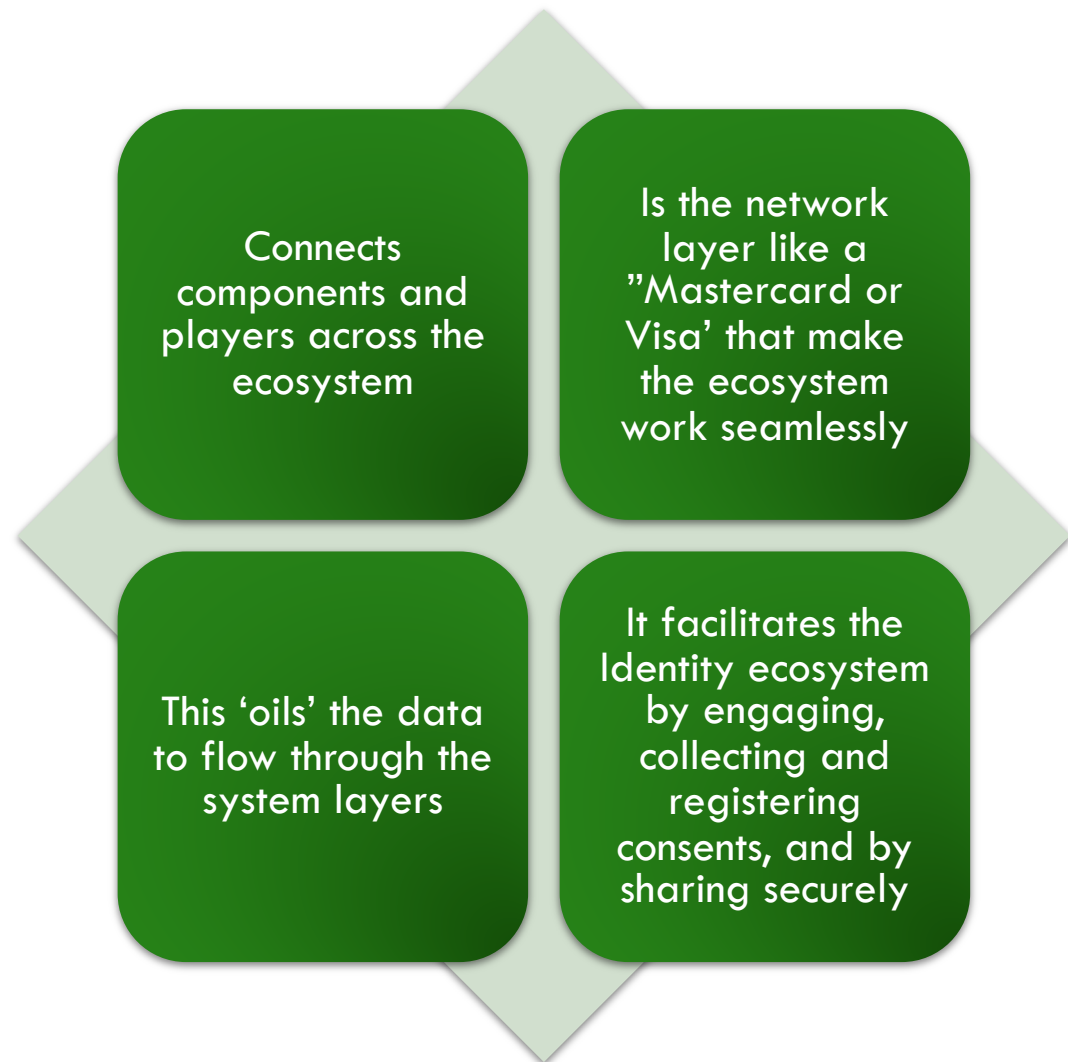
Connects components and players across the ecosystem

Is the network layer like a ”Mastercard or Visa’ that make the ecosystem work seamlessly

This ‘oils’ the data to flow through the system layers

It facilitates the Identity ecosystem by engaging, collecting and registering consents, and by sharing securely